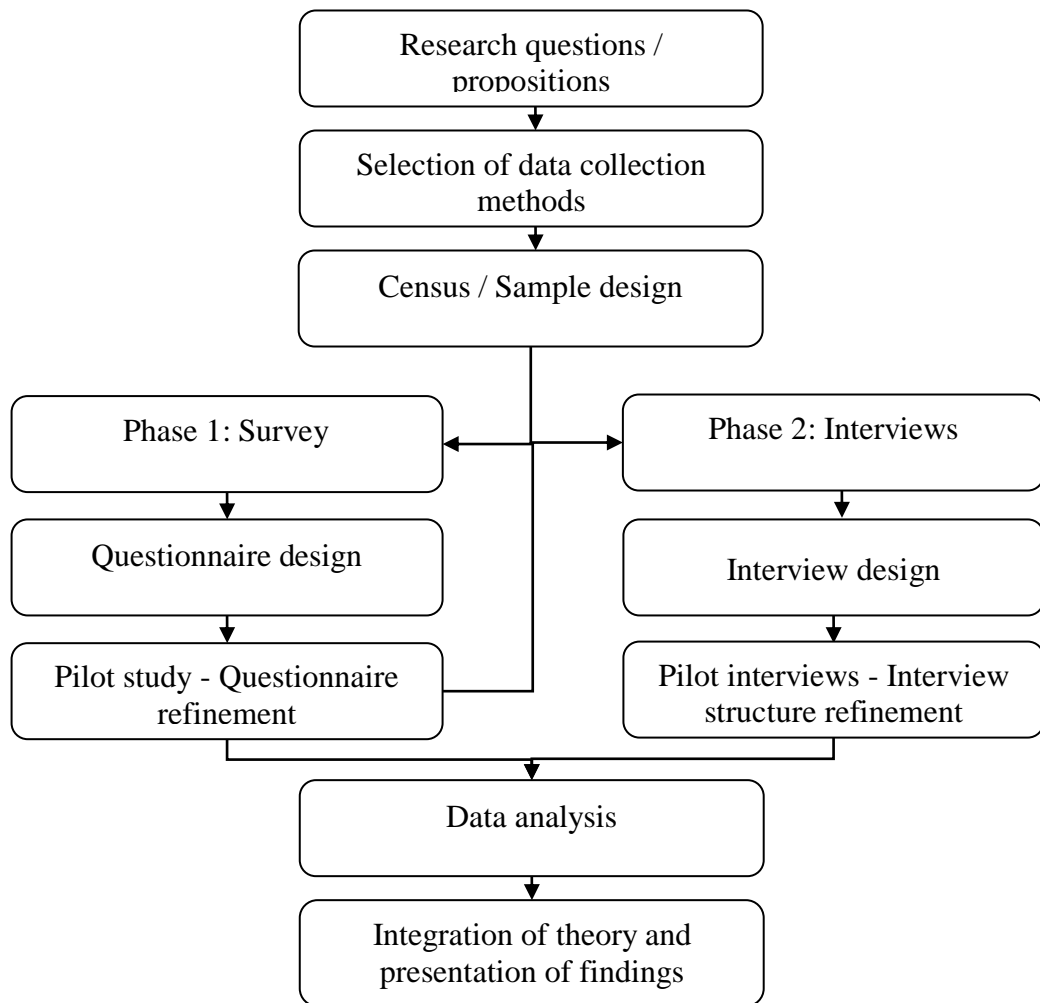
Research questions / propositions

Selection of data collection methods

Census / Sample design

Phase 1: Survey

Phase 2: Interviews

Questionnaire design

Interview design

Pilot study - Questionnaire refinement

Pilot interviews - Interview structure refinement

Data analysis

Integration of theory and presentation of findings